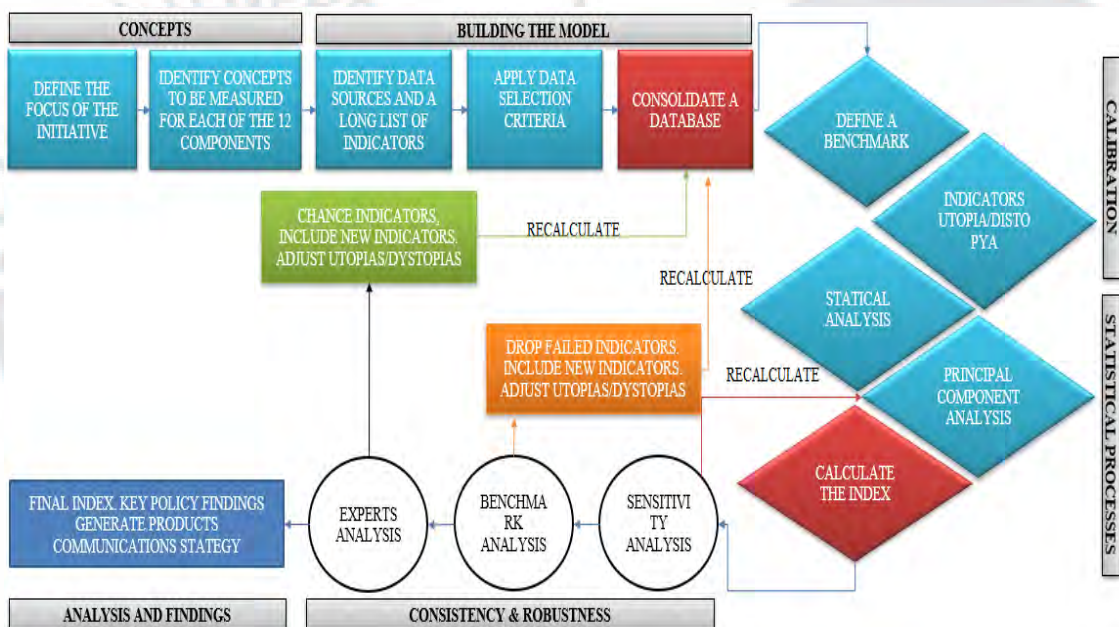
CONCEPTS

BUILDING THE MODEL

DEFINE THE FOCUS OF THE INITIATIVE

IDENTIFY CONCEPTS TO BE MEASURED FOR EACH OF THE 12 COMPONENTS

IDENTIFY DATA SOURCES AND A LONG LIST OF INDICATORS

APPLY DATA SELECTION CRITERIA

CONSOLIDATE A DATABASE

DEFINE A BENCHMARK

CALIBRATION

INDICATORS UTOPIA/DISTOPYA

CHANCE INDICATORS, INCLUDE NEW INDICATORS. ADJUST UTOPIAS/DYSTOPIAS

RECALCULATE

RECALCULATE

STATICAL ANALYSIS

STATISTICAL PROCESSES

DROP FAILED INDICATORS. INCLUDE NEW INDICATORS. ADJUST UTOPIAS/DYSTOPIAS

RECALCULATE

PRINCIPAL COMPONENT ANALYSIS

CALCULATE THE INDEX

FINAL INDEX. KEY POLICY FINDINGS GENERATE PRODUCTS COMMUNICATIONS STATEGY

EXPERTS ANALYSIS

BENCHMARK ANALYSIS

SENSITIVITY ANALYSIS

ANALYSIS AND FINDINGS

CONSISTENCY & ROBUSTNESS